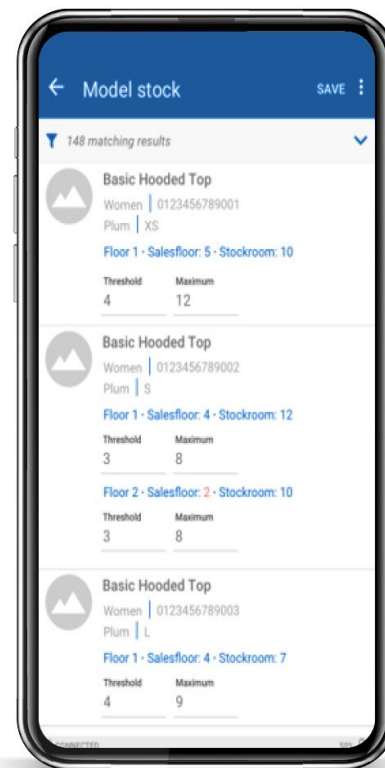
Model stock

SAVE

148 matching results

Basic Hooded Top
Women | 0123456789001
Plum | XS
Floor 1 · Salesfloor: 5 · Stockroom: 10
Threshold
4
Maximum
12

Basic Hooded Top
Women | 0123456789002
Plum | S
Floor 1 · Salesfloor: 4 · Stockroom: 12
Threshold
3
Maximum
8
Floor 2 · Salesfloor: 2 · Stockroom: 10
Threshold
3
Maximum
8

Basic Hooded Top
Women | 0123456789003
Plum | L
Floor 1 · Salesfloor: 4 · Stockroom: 7
Threshold
4
Maximum
9

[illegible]ONNECTED